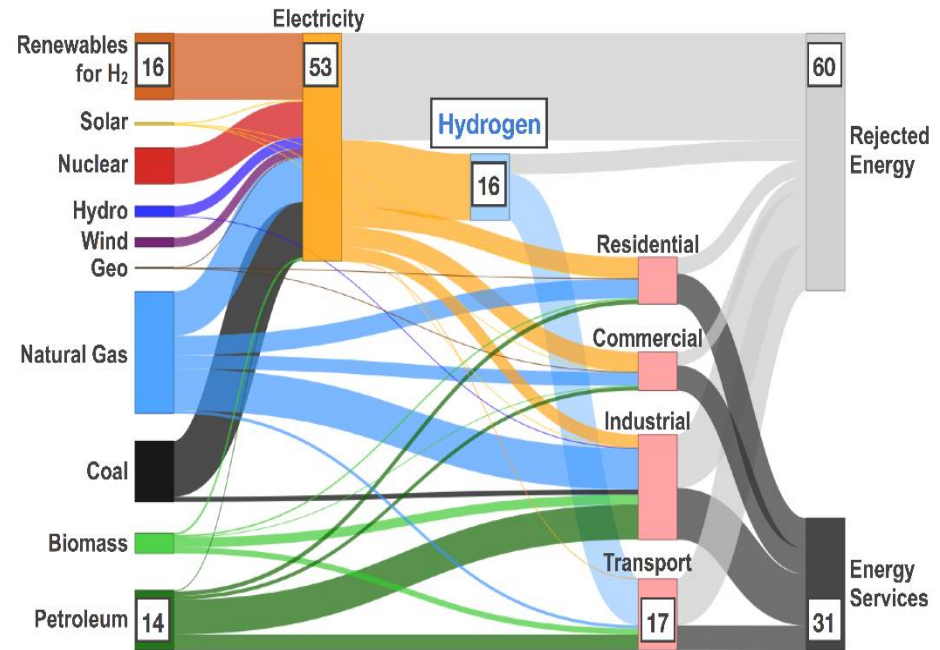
Electricity
Renewables for $H_2$
16
53
60
Solar
Hydrogen
Rejected Energy
Nuclear
16
Hydro
Wind
Residential
Geo
Commercial
Natural Gas
Industrial
Coal
Biomass
Transport
Energy Services
Petroleum
14
17
31